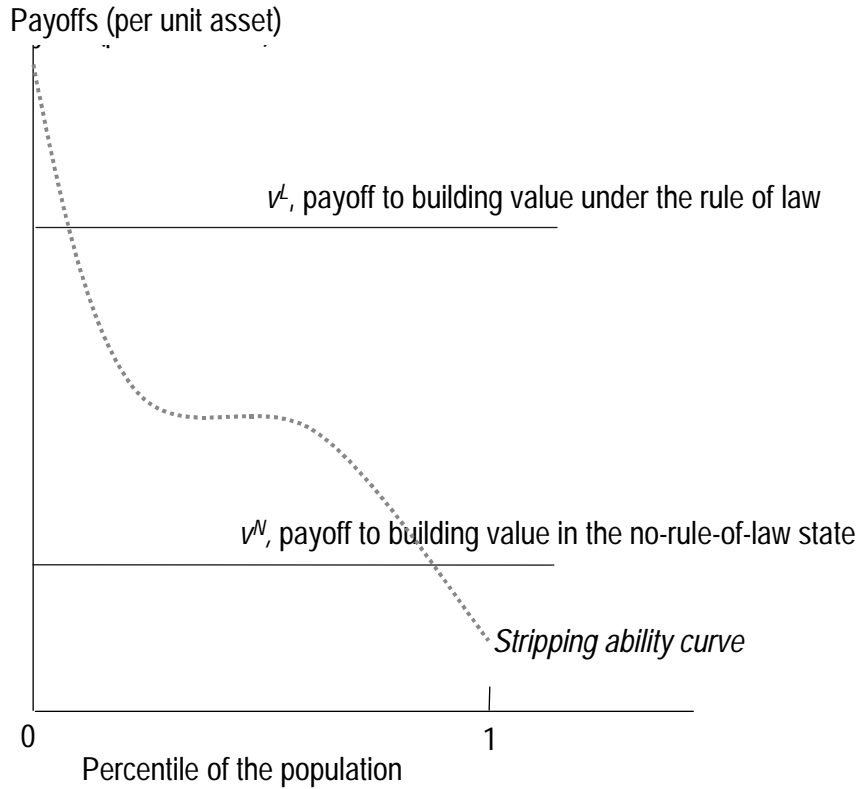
Payoffs (per unit asset)

$v^L$, payoff to building value under the rule of law

$v^N$, payoff to building value in the no-rule-of-law state

Stripping ability curve

0

1

Percentile of the population